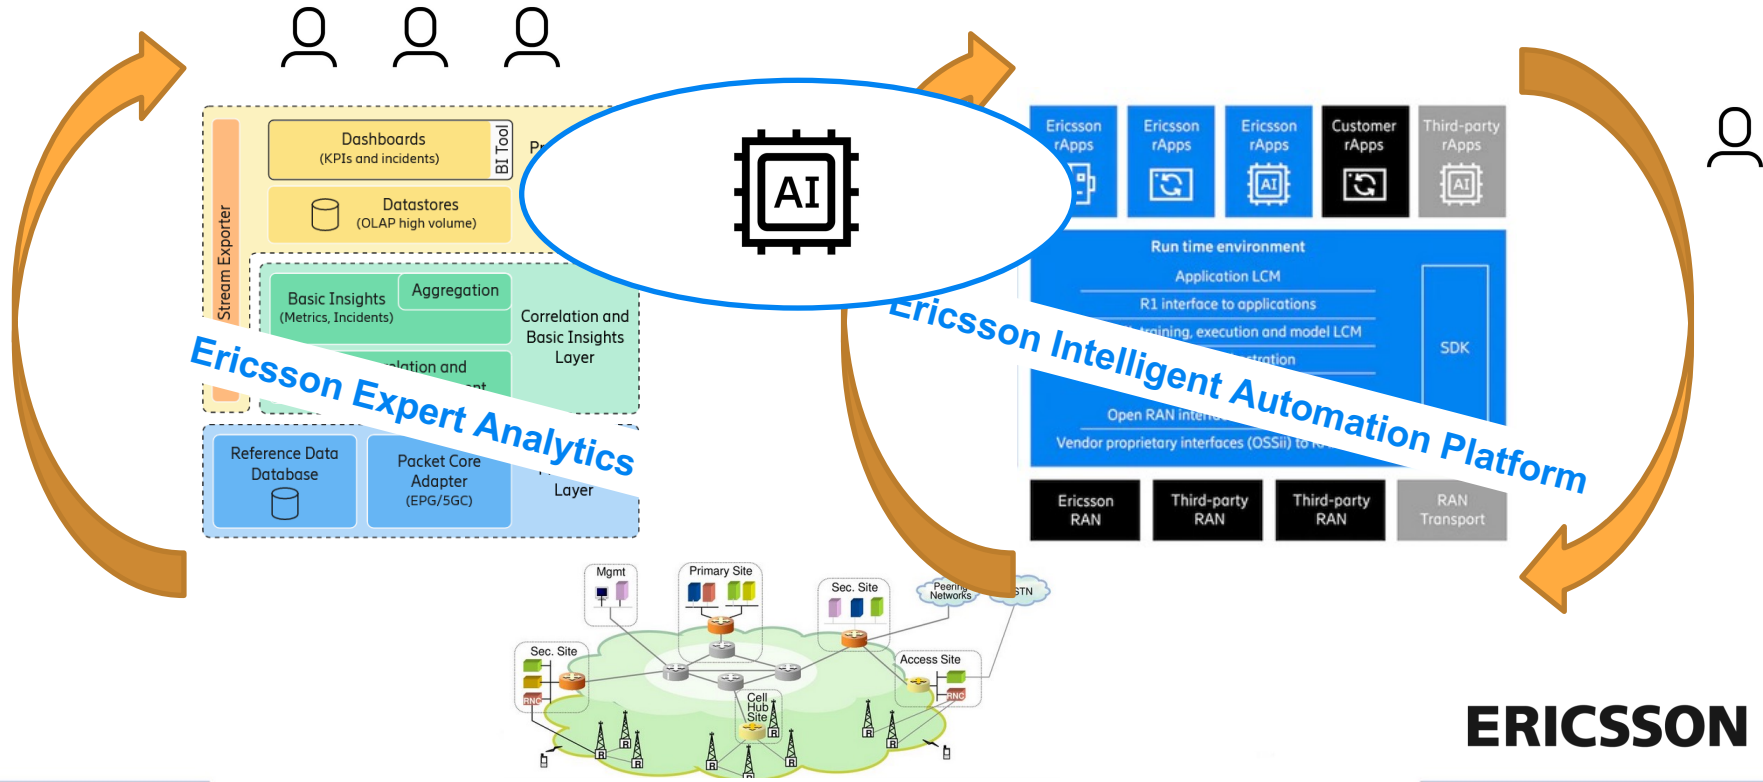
Dashboards
(KPIs and incidents)

BI Tool

Pr

Datastores
(OLAP high volume)

Stream Exporter

Basic Insights
(Metrics, Incidents)

Aggregation

Correlation and Basic Insights Layer

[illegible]lation and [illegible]nt

Ericsson Expert Analytics

Reference Data Database

Packet Core Adapter
(EPG/5GC)

Layer

AI

Ericsson rApps

Ericsson rApps

Ericsson rApps

Customer rApps

Third-party rApps

AI

AI

Run time environment

Application LCM

R1 interface to applications

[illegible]training, execution and model LCM

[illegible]stration

SDK

Open RAN inte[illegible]

Vendor proprietary interfaces (OSSi) to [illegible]

Ericsson Intelligent Automation Platform

Ericsson RAN

Third-party RAN

Third-party RAN

RAN Transport

Mgmt

Primary Site

Sec. Site

Peering Networks

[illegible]STN

Sec. Site

Access Site

RNC

Cell Hub Site

RNC

ERICSSON